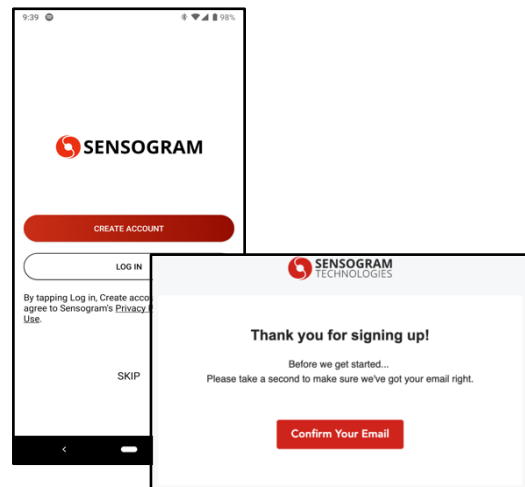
9:39 98%

SENSOGRAM

CREATE ACCOUNT

LOG IN

By tapping Log in, Create acco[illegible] agree to Sensogram's Privacy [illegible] Use.

SKIP

SENSOGRAM TECHNOLOGIES

Thank you for signing up!

Before we get started...
Please take a second to make sure we've got your email right.

Confirm Your Email